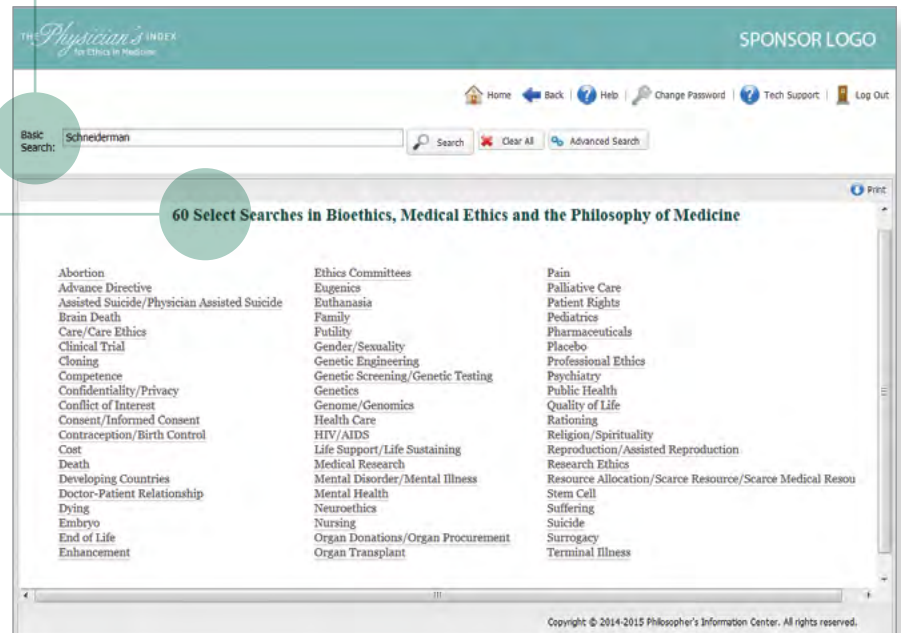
THE Physician's INDEX for Ethics in Medicine

SPONSOR LOGO

Home Back | Help | Change Password | Tech Support | Log Out

Basic Search: Schneiderman

Search Clear All Advanced Search

Print

60 Select Searches in Bioethics, Medical Ethics and the Philosophy of Medicine

Abortion
Advance Directive
Assisted Suicide/Physician Assisted Suicide
Brain Death
Care/Care Ethics
Clinical Trial
Cloning
Competence
Confidentiality/Privacy
Conflict of Interest
Consent/Informed Consent
Contraception/Birth Control
Cost
Death
Developing Countries
Doctor-Patient Relationship
Dying
Embryo
End of Life
Enhancement

Ethics Committees
Eugenics
Euthanasia
Family
Futility
Gender/Sexuality
Genetic Engineering
Genetic Screening/Genetic Testing
Genetics
Genome/Genomics
Health Care
HIV/AIDS
Life Support/Life Sustaining
Medical Research
Mental Disorder/Mental Illness
Mental Health
Neuroethics
Nursing
Organ Donations/Organ Procurement
Organ Transplant

Pain
Palliative Care
Patient Rights
Pediatrics
Pharmaceuticals
Placebo
Professional Ethics
Psychiatry
Public Health
Quality of Life
Rationing
Religion/Spirituality
Reproduction/Assisted Reproduction
Research Ethics
Resource Allocation/Scarce Resource/Scarce Medical Resou
Stem Cell
Suffering
Suicide
Surrogacy
Terminal Illness

Copyright © 2014-2015 Philosopher's Information Center. All rights reserved.